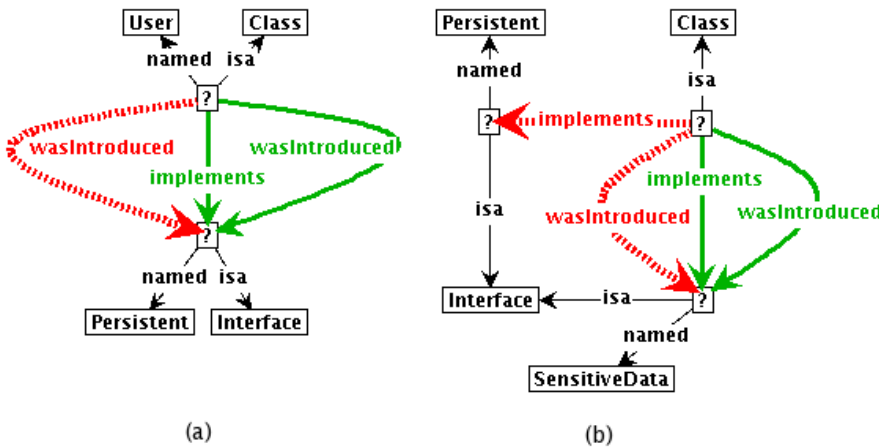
User
Class
named
isa
?
wasIntroduced
wasIntroduced
implements
?
named
isa
Persistent
Interface

(a)

Persistent
Class
named
isa
?
implements
?
isa
implements
wasIntroduced
wasIntroduced
Interface
isa
?
named
SensitiveData

(b)